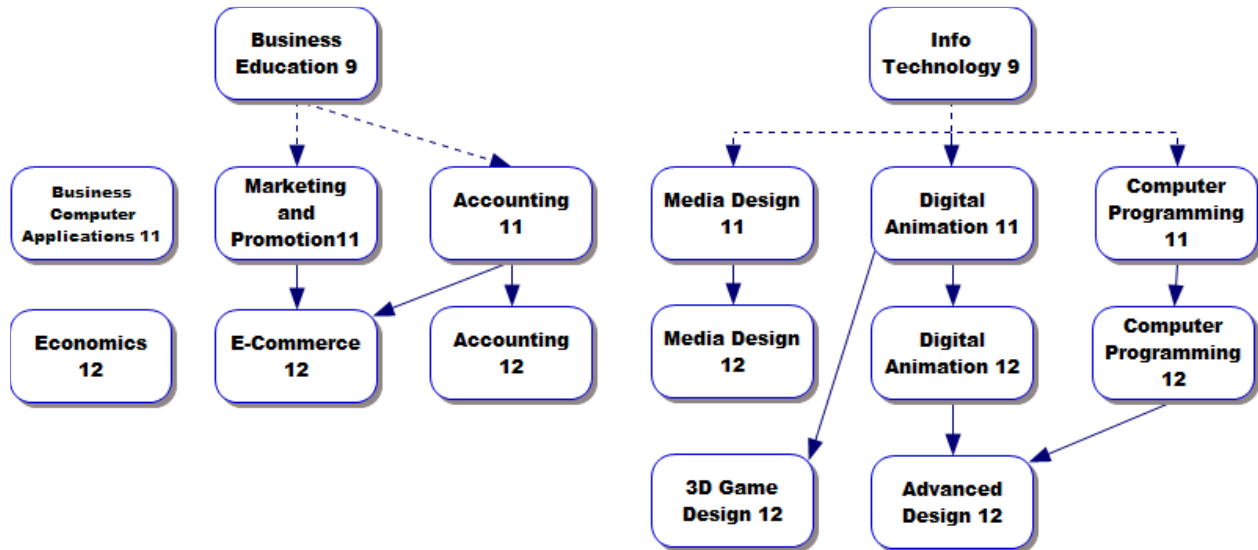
Business Education 9

Business Computer Applications 11

Marketing and Promotion11

Accounting 11

Economics 12

E-Commerce 12

Accounting 12

Info Technology 9

Media Design 11

Digital Animation 11

Computer Programming 11

Media Design 12

Digital Animation 12

Computer Programming 12

3D Game Design 12

Advanced Design 12